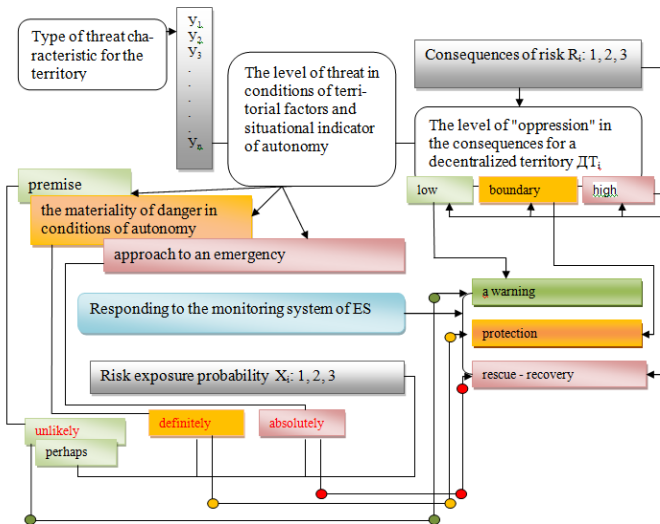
Type of threat characteristic for the territory

$y_1$
$y_2$
$y_3$
.
.
.
.
$y_n$

The level of threat in conditions of territorial factors and situational indicator of autonomy

Consequences of risk $R_i$: 1, 2, 3

The level of "oppression" in the consequences for a decentralized territory ДТ$_i$

low

boundary

high

premise

the materiality of danger in conditions of autonomy

approach to an emergency

a warning

Responding to the monitoring system of ES

protection

Risk exposure probability $X_i$: 1, 2, 3

rescue - recovery

unlikely

definitely

absolutely

perhaps